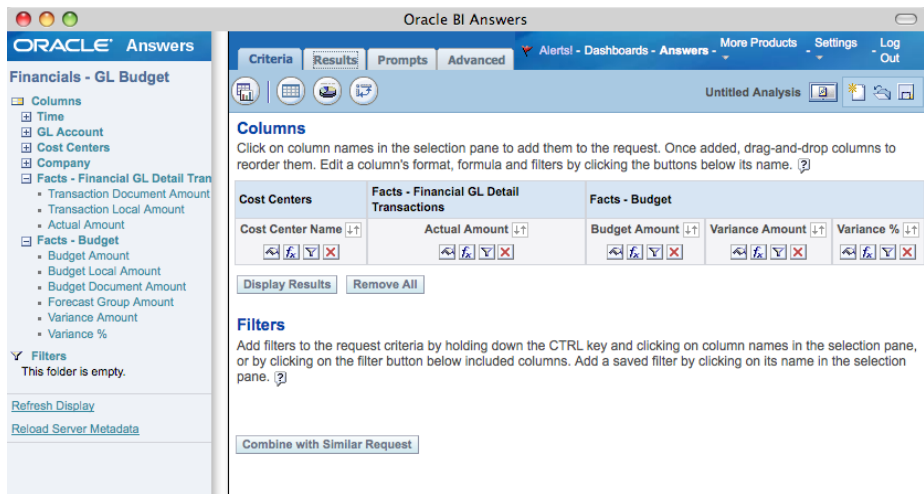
Oracle BI Answers

ORACLE Answers

Financials - GL Budget

Columns
Time
GL Account
Cost Centers
Company
Facts - Financial GL Detail Tran
Transaction Document Amount
Transaction Local Amount
Actual Amount
Facts - Budget
Budget Amount
Budget Local Amount
Budget Document Amount
Forecast Group Amount
Variance Amount
Variance %

Filters
This folder is empty.

Refresh Display
Reload Server Metadata

Criteria | Results | Prompts | Advanced

Alerts! - Dashboards - Answers - More Products - Settings - Log Out

Untitled Analysis

Columns
Click on column names in the selection pane to add them to the request. Once added, drag-and-drop columns to reorder them. Edit a column's format, formula and filters by clicking the buttons below its name. ?

| Cost Centers | Facts - Financial GL Detail Transactions | Facts - Budget | | |
|---|---|---|---|---|
| Cost Center Name | Actual Amount | Budget Amount | Variance Amount | Variance % |

Display Results | Remove All

Filters
Add filters to the request criteria by holding down the CTRL key and clicking on column names in the selection pane, or by clicking on the filter button below included columns. Add a saved filter by clicking on its name in the selection pane. ?

Combine with Similar Request